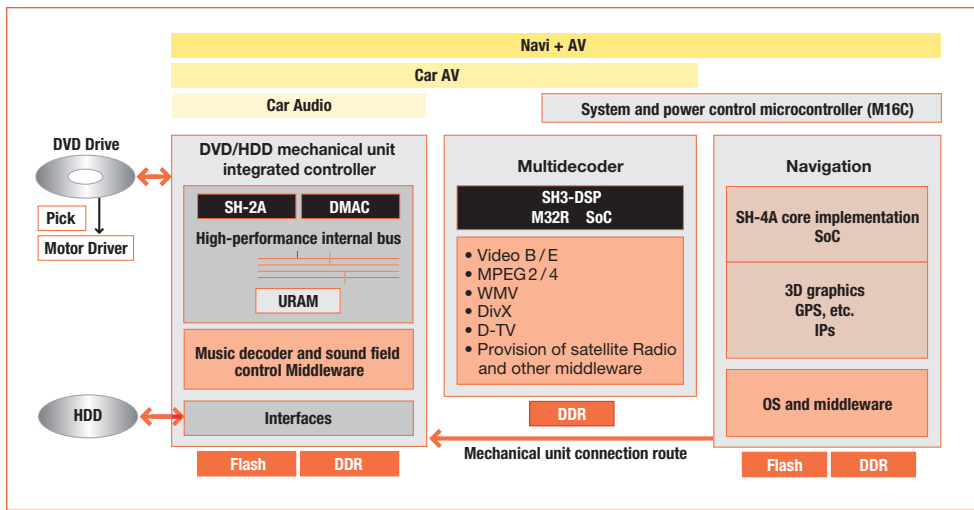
Navi + AV

Car AV

Car Audio

System and power control microcontroller (M16C)

DVD Drive

Pick

Motor Driver

HDD

DVD/HDD mechanical unit integrated controller

SH-2A

DMAC

High-performance internal bus

URAM

Music decoder and sound field control Middleware

Interfaces

Flash

DDR

Multidecoder

SH3-DSP
M32R SoC

• Video B / E
• MPEG 2 / 4
• WMV
• DivX
• D-TV
• Provision of satellite Radio and other middleware

DDR

Mechanical unit connection route

Navigation

SH-4A core implementation SoC

3D graphics
GPS, etc.
IPs

OS and middleware

Flash

DDR